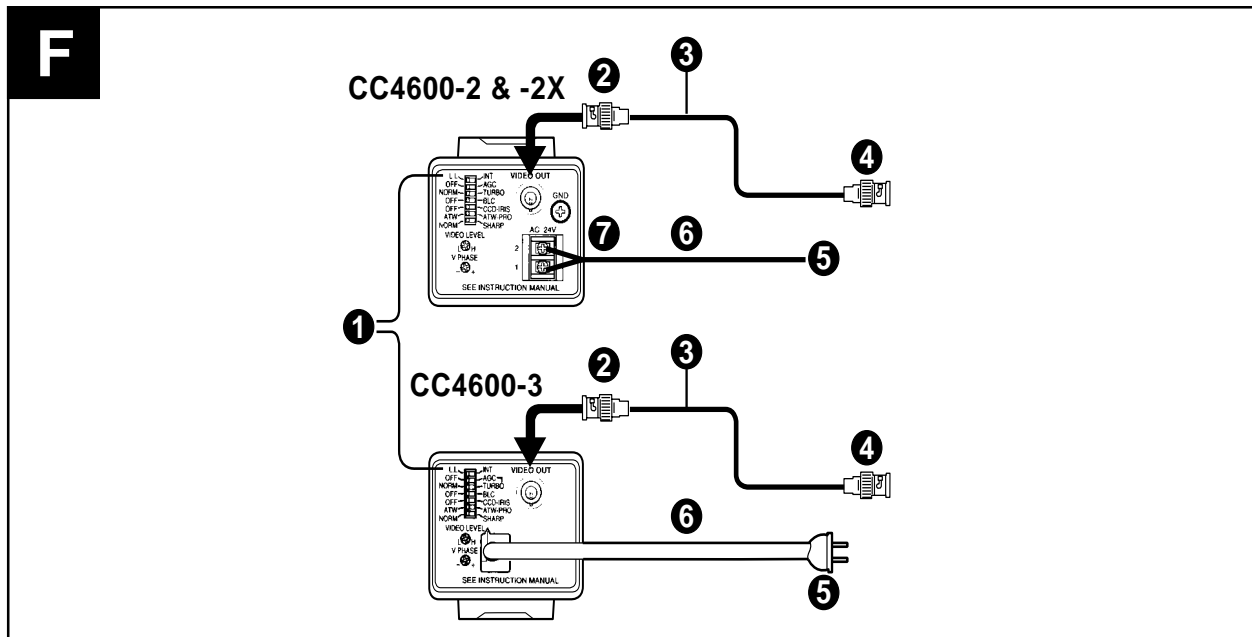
F

CC4600-2 & -2X

2 3

L.L. INT
OFF AGC
NORM TURBO
OFF BLC
OFF CCD-IRIS
ATW ATW-PRO
NORM SHARP
VIDEO LEVEL
L H
V PHASE
VIDEO OUT
GND
AC 24V
2
1
SEE INSTRUCTION MANUAL

4
7 6
5

1

CC4600-3

2 3

L.L. INT
OFF AGC
NORM TURBO
OFF BLC
OFF CCD-IRIS
ATW ATW-PRO
NORM SHARP
VIDEO LEVEL
L H
V PHASE
VIDEO OUT
SEE INSTRUCTION MANUAL

4
6
5